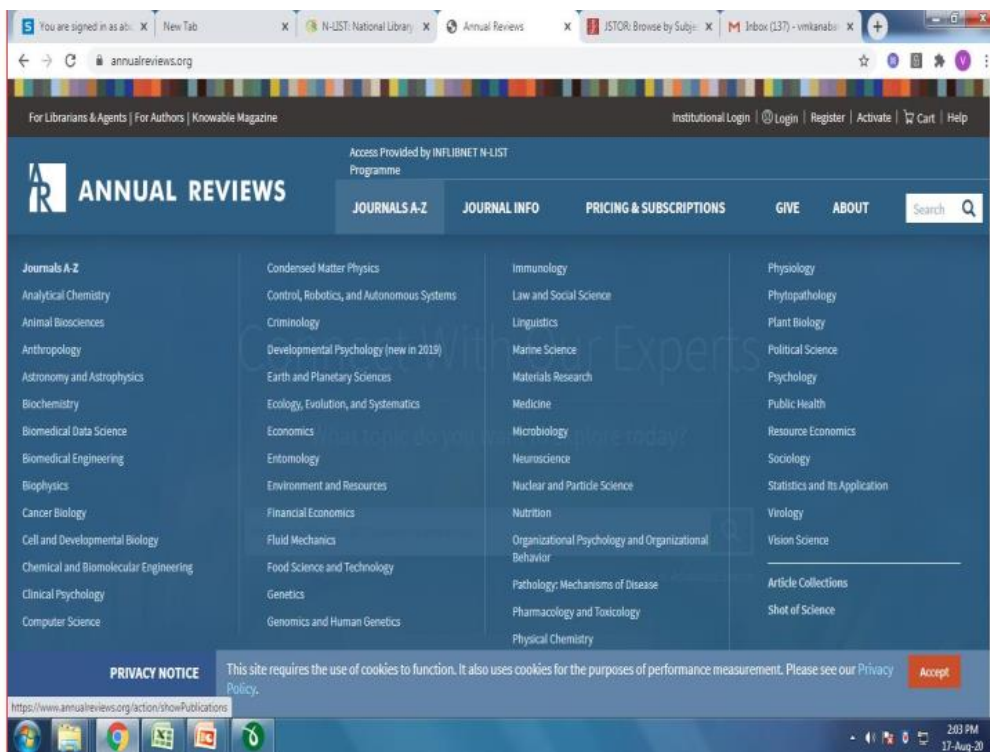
You are signed in as ab: × New Tab × N-LIST: National Library × Annual Reviews × JSTOR: Browse by Subje × Inbox (137) - vmkanaba ×

annualreviews.org

For Librarians & Agents | For Authors | Knowable Magazine

Institutional Login | Login | Register | Activate | Cart | Help

Access Provided by INFLIBNET N-LIST Programme

ANNUAL REVIEWS

JOURNALS A-Z JOURNAL INFO PRICING & SUBSCRIPTIONS GIVE ABOUT Search

Journals A-Z
Analytical Chemistry
Animal Biosciences
Anthropology
Astronomy and Astrophysics
Biochemistry
Biomedical Data Science
Biomedical Engineering
Biophysics
Cancer Biology
Cell and Developmental Biology
Chemical and Biomolecular Engineering
Clinical Psychology
Computer Science

Condensed Matter Physics
Control, Robotics, and Autonomous Systems
Criminology
Developmental Psychology (new in 2019)
Earth and Planetary Sciences
Ecology, Evolution, and Systematics
Economics
Entomology
Environment and Resources
Financial Economics
Fluid Mechanics
Food Science and Technology
Genetics
Genomics and Human Genetics

Immunology
Law and Social Science
Linguistics
Marine Science
Materials Research
Medicine
Microbiology
Neuroscience
Nuclear and Particle Science
Nutrition
Organizational Psychology and Organizational Behavior
Pathology: Mechanisms of Disease
Pharmacology and Toxicology
Physical Chemistry

Physiology
Phytopathology
Plant Biology
Political Science
Psychology
Public Health
Resource Economics
Sociology
Statistics and Its Application
Virology
Vision Science

Article Collections
Shot of Science

PRIVACY NOTICE This site requires the use of cookies to function. It also uses cookies for the purposes of performance measurement. Please see our Privacy Policy. Accept

https://www.annualreviews.org/action/showPublications

2:03 PM
17-Aug-20